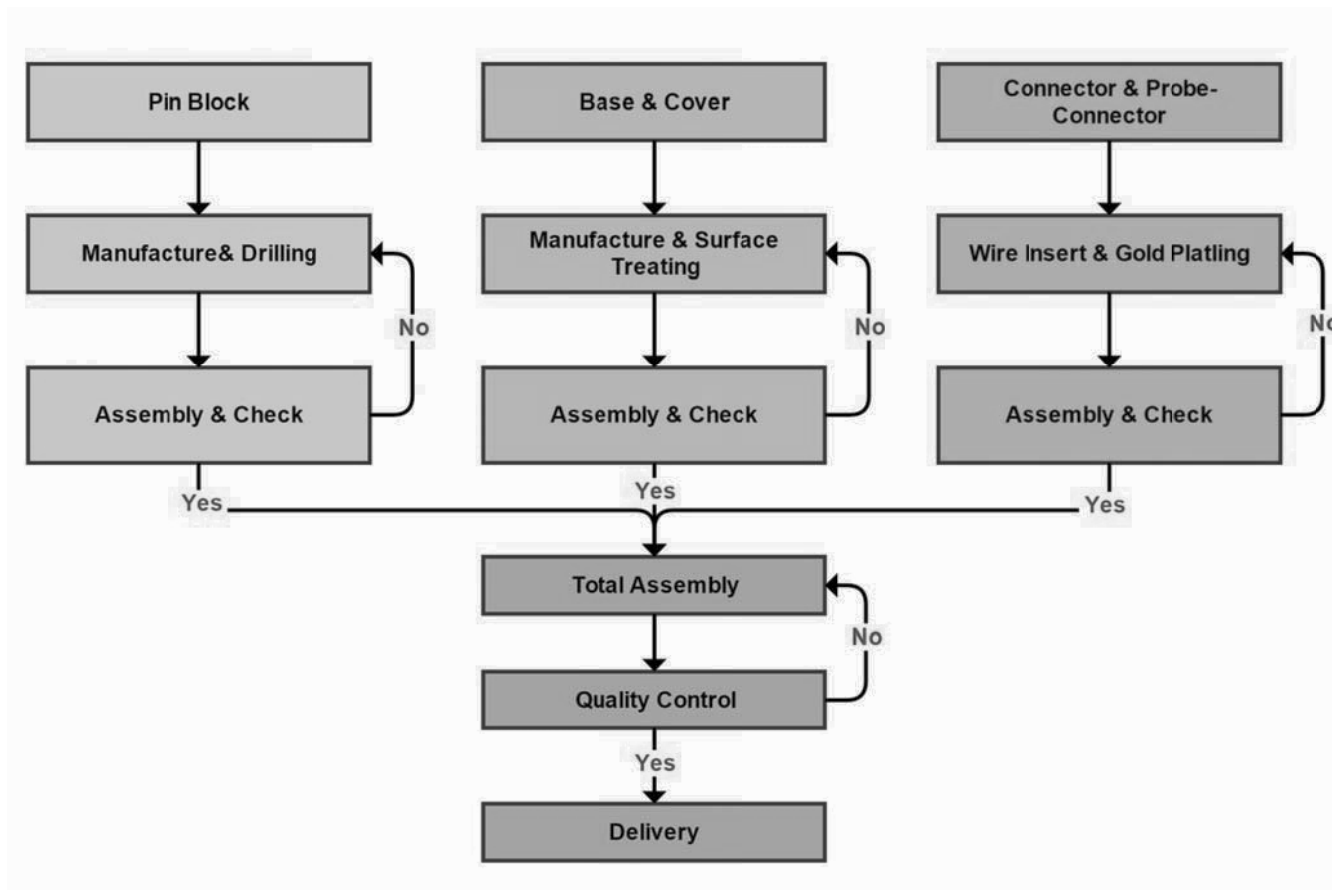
Pin Block

Manufacture& Drilling

No

Assembly & Check

Yes

Base & Cover

Manufacture & Surface Treating

No

Assembly & Check

Yes

Connector & Probe-Connector

Wire Insert & Gold Platling

No

Assembly & Check

Yes

Total Assembly

No

Quality Control

Yes

Delivery